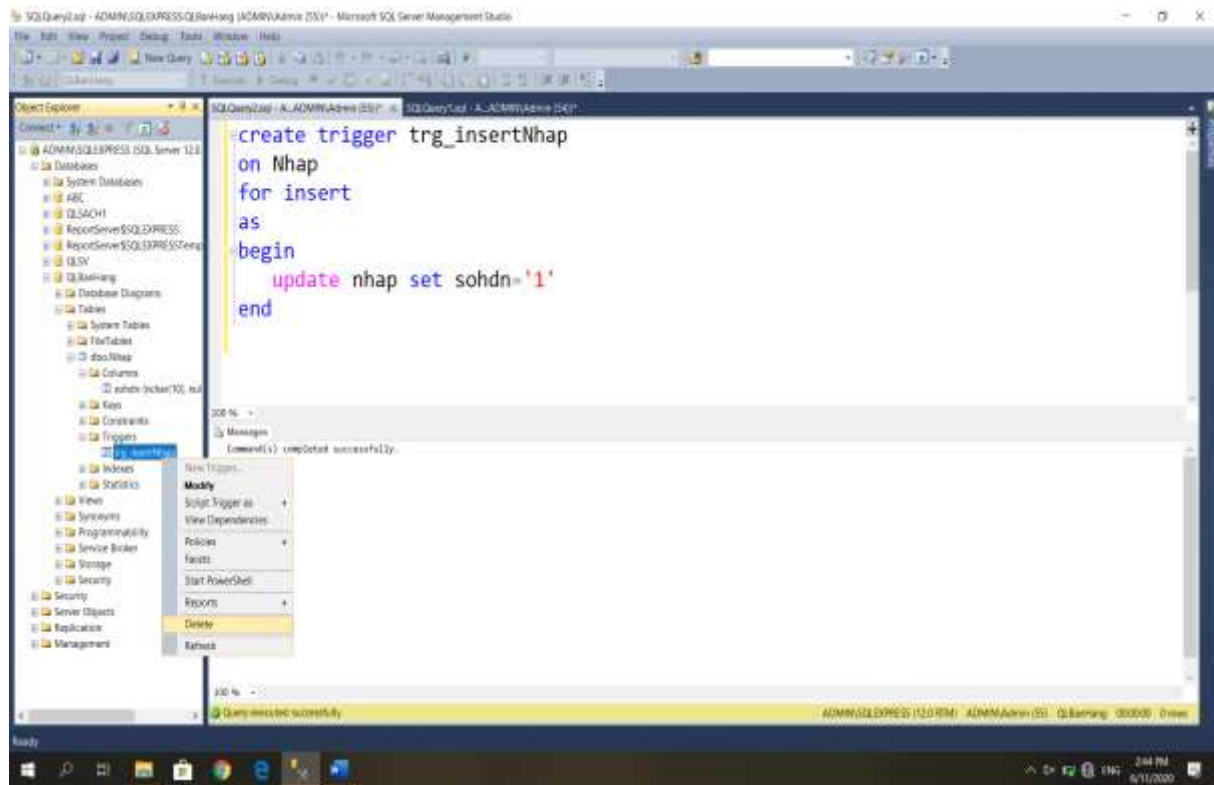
SQLQuery2.sql - ADMIN\SQLEXPRESS.QLBanHang (ADMIN\Admin (55))* - Microsoft SQL Server Management Studio

File Edit View Project Debug Tools Window Help

New Query

Object Explorer

Connect

ADMIN\SQLEXPRESS (SQL Server 12.0
Databases
System Databases
ABC
QLSACH1
ReportServer$SQLEXPRESS
ReportServer$SQLEXPRESSTemp
QLSV
QLBanHang
Database Diagrams
Tables
System Tables
FileTables
dbo.Nhap
Columns
sohdn (nchar(10), nul
Keys
Constraints
Triggers
trg_insertNhap
Indexes
Statistics
Views
Synonyms
Programmability
Service Broker
Storage
Security
Security
Server Objects
Replication
Management

New Trigger...
Modify
Script Trigger as
View Dependencies
Policies
Facets
Start PowerShell
Reports
Delete
Refresh

SQLQuery2.sql - A...ADMIN\Admin (55))* SQLQuery1.sql - A...ADMIN\Admin (54))*

create trigger trg_insertNhap
on Nhap
for insert
as
begin
update nhap set sohdn='1'
end

100 %
Messages
Command(s) completed successfully.

100 %
Query executed successfully.
ADMIN\SQLEXPRESS (12.0 RTM) ADMIN\Admin (55) QLBanHang 00:00:00 0 rows

Ready

2:44 PM
6/11/2020
ENG